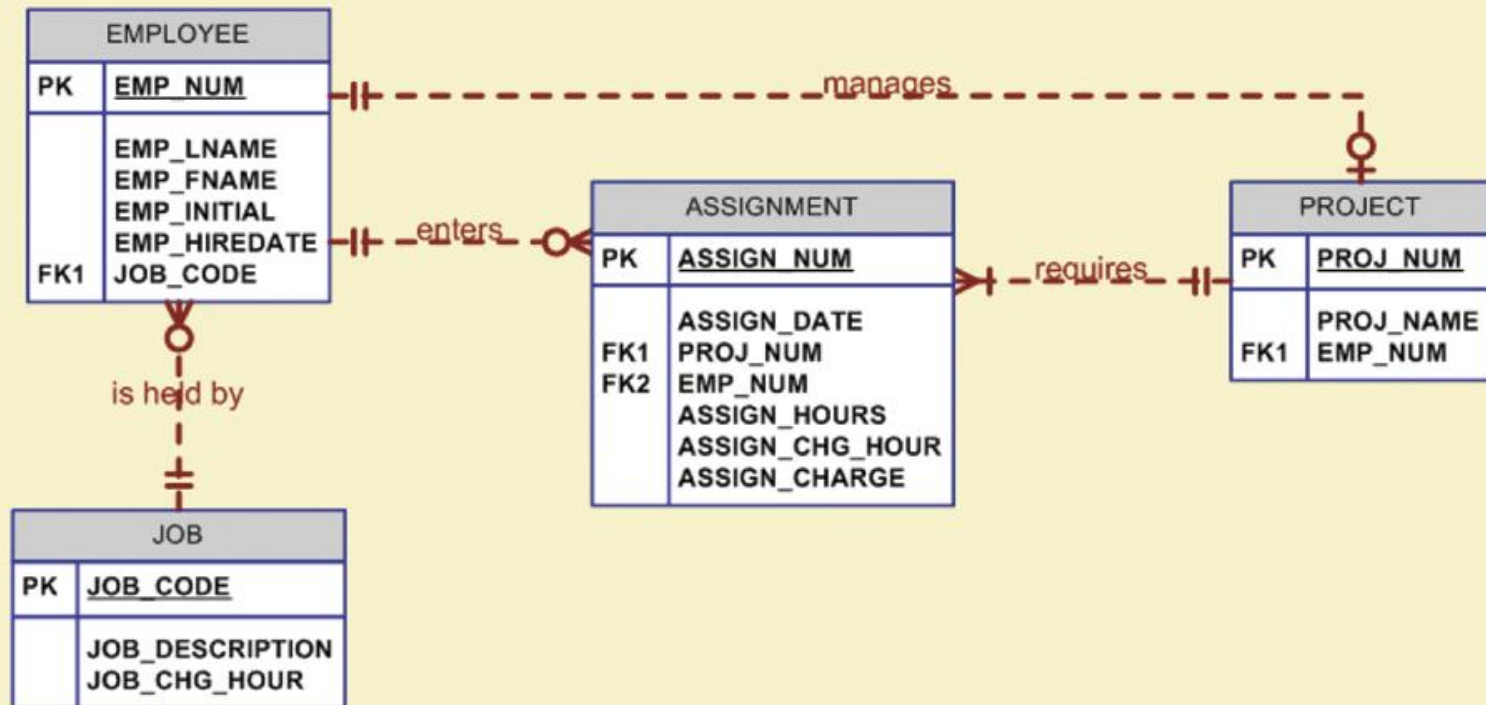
EMPLOYEE

| PK | EMP_NUM |
|---|---|
| | EMP_LNAME<br>EMP_FNAME<br>EMP_INITIAL<br>EMP_HIREDATE |
| FK1 | JOB_CODE |

manages

enters

ASSIGNMENT

| PK | ASSIGN_NUM |
|---|---|
| | ASSIGN_DATE |
| FK1 | PROJ_NUM |
| FK2 | EMP_NUM |
| | ASSIGN_HOURS<br>ASSIGN_CHG_HOUR<br>ASSIGN_CHARGE |

requires

PROJECT

| PK | PROJ_NUM |
|---|---|
| | PROJ_NAME |
| FK1 | EMP_NUM |

is held by

JOB

| PK | JOB_CODE |
|---|---|
| | JOB_DESCRIPTION<br>JOB_CHG_HOUR |